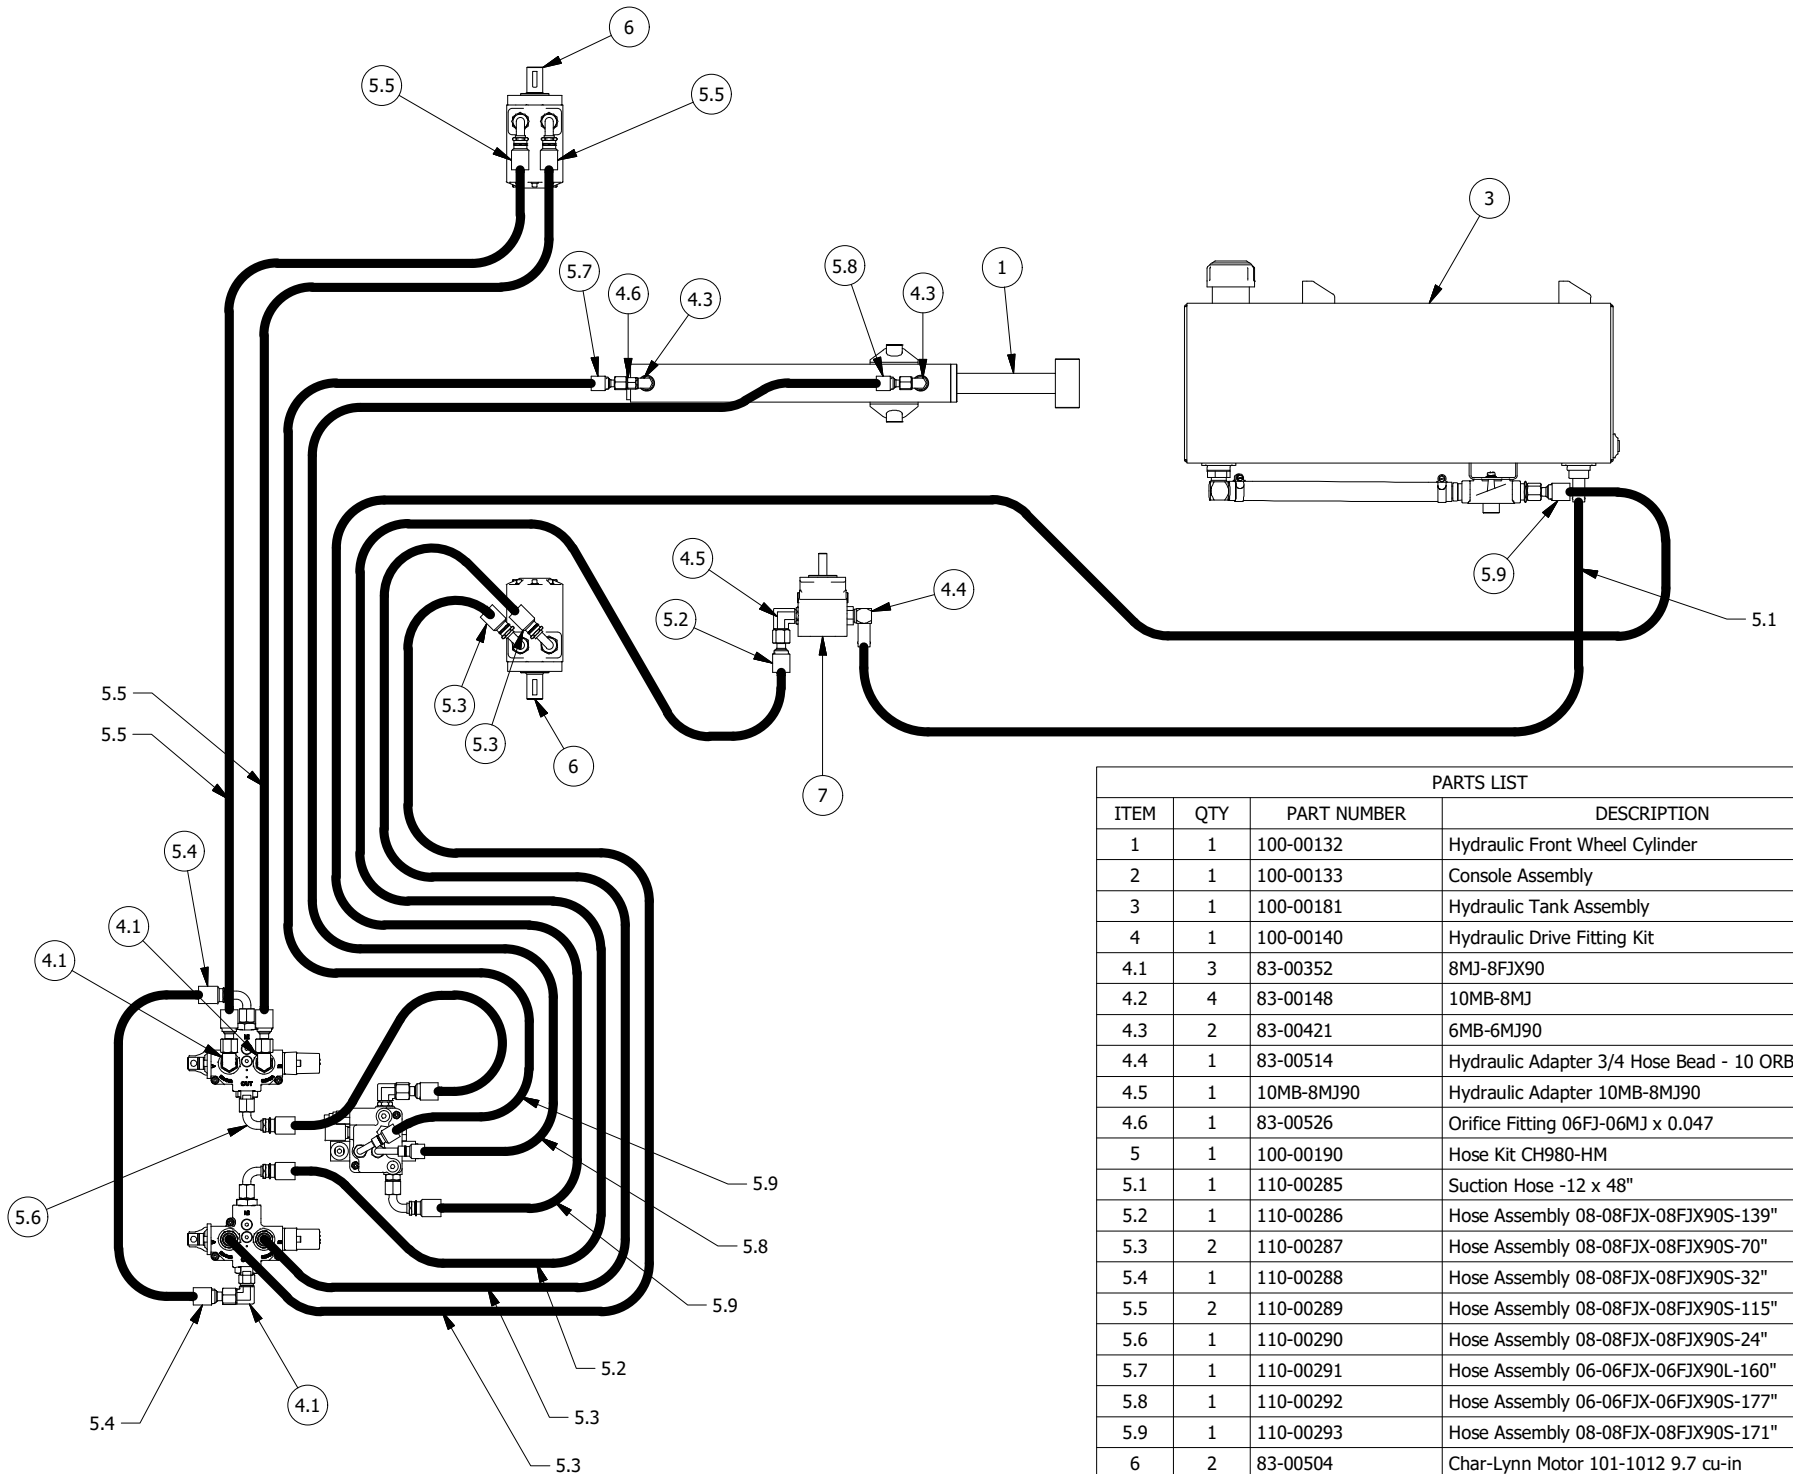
6
5.5
5.5
3
1
5.8
4.3
5.7
4.6
4.3
4.5
4.4
5.2
5.9
5.1
5.3
5.3
6
7
5.5
5.5
5.4
4.1
4.1
5.6
5.9
5.8
5.9
5.2
5.3
5.3
5.4
4.1

| PARTS LIST | | | |
|---|---|---|---|
| ITEM | QTY | PART NUMBER | DESCRIPTION |
| 1 | 1 | 100-00132 | Hydraulic Front Wheel Cylinder |
| 2 | 1 | 100-00133 | Console Assembly |
| 3 | 1 | 100-00181 | Hydraulic Tank Assembly |
| 4 | 1 | 100-00140 | Hydraulic Drive Fitting Kit |
| 4.1 | 3 | 83-00352 | 8MJ-8FJX90 |
| 4.2 | 4 | 83-00148 | 10MB-8MJ |
| 4.3 | 2 | 83-00421 | 6MB-6MJ90 |
| 4.4 | 1 | 83-00514 | Hydraulic Adapter 3/4 Hose Bead - 10 ORB |
| 4.5 | 1 | 10MB-8MJ90 | Hydraulic Adapter 10MB-8MJ90 |
| 4.6 | 1 | 83-00526 | Orifice Fitting 06FJ-06MJ x 0.047 |
| 5 | 1 | 100-00190 | Hose Kit CH980-HM |
| 5.1 | 1 | 110-00285 | Suction Hose -12 x 48" |
| 5.2 | 1 | 110-00286 | Hose Assembly 08-08FJX-08FJX90S-139" |
| 5.3 | 2 | 110-00287 | Hose Assembly 08-08FJX-08FJX90S-70" |
| 5.4 | 1 | 110-00288 | Hose Assembly 08-08FJX-08FJX90S-32" |
| 5.5 | 2 | 110-00289 | Hose Assembly 08-08FJX-08FJX90S-115" |
| 5.6 | 1 | 110-00290 | Hose Assembly 08-08FJX-08FJX90S-24" |
| 5.7 | 1 | 110-00291 | Hose Assembly 06-06FJX-06FJX90L-160" |
| 5.8 | 1 | 110-00292 | Hose Assembly 06-06FJX-06FJX90S-177" |
| 5.9 | 1 | 110-00293 | Hose Assembly 08-08FJX-08FJX90S-171" |
| 6 | 2 | 83-00504 | Char-Lynn Motor 101-1012 9.7 cu-in |